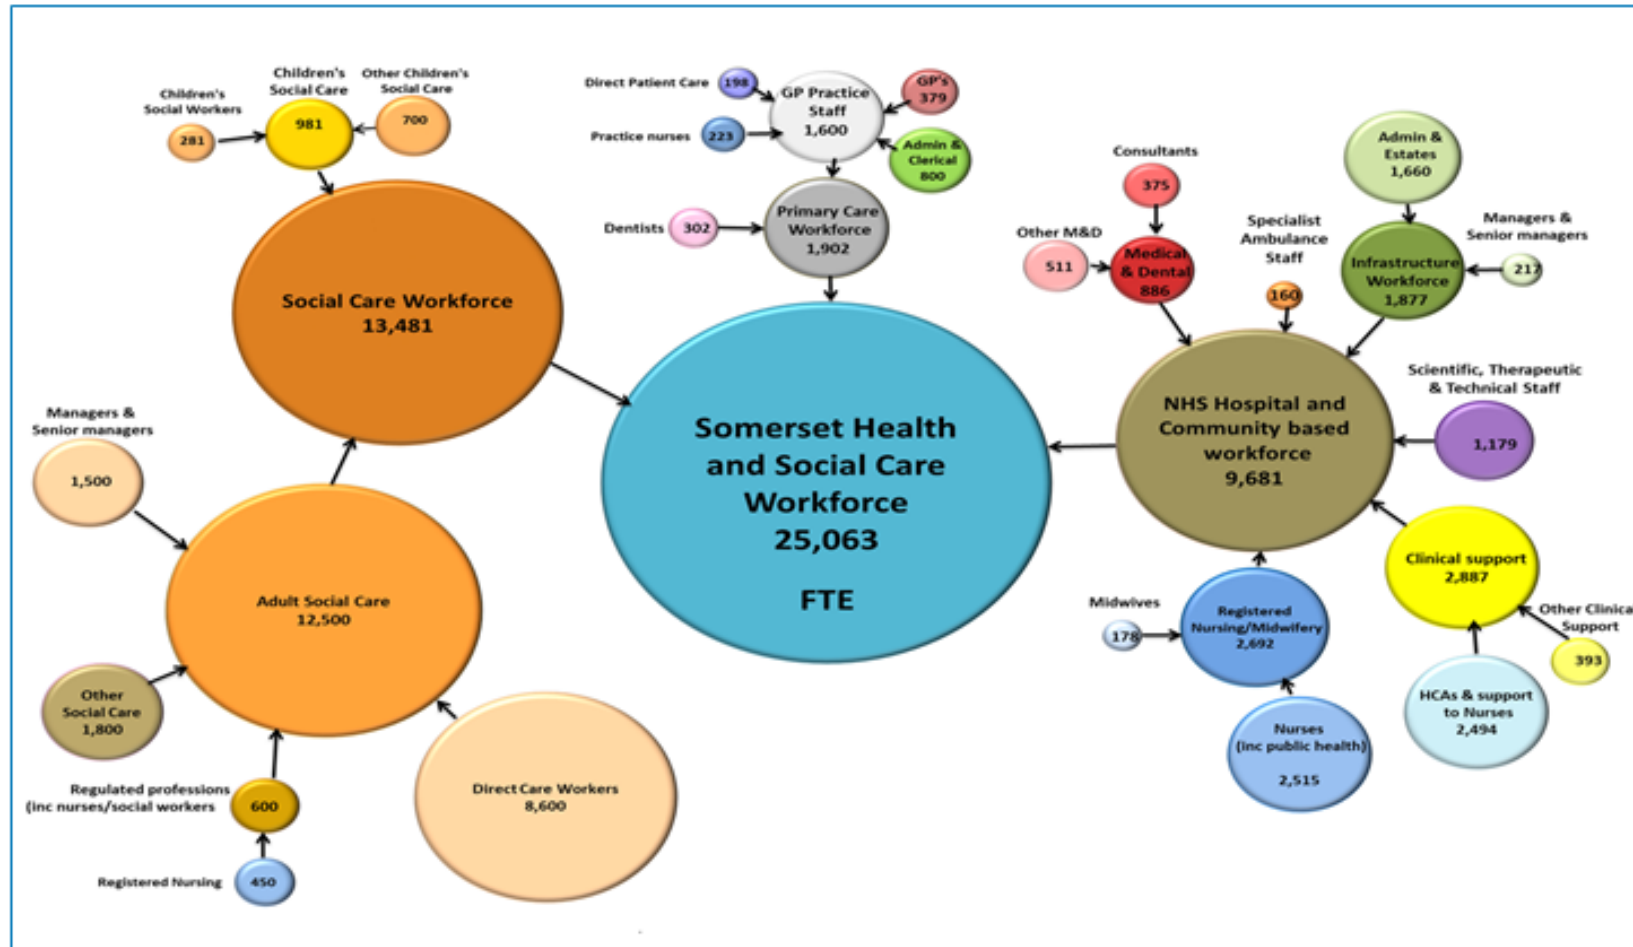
Children's Social Workers
281

Children's Social Care
981

Other Children's Social Care
700

Social Care Workforce
13,481

Managers & Senior managers
1,500

Adult Social Care
12,500

Other Social Care
1,800

Regulated professions (inc nurses/social workers
600

Registered Nursing
450

Direct Care Workers
8,600

Direct Patient Care
198

Practice nurses
223

GP Practice Staff
1,600

GP's
379

Admin & Clerical
800

Dentists
302

Primary Care Workforce
1,902

Somerset Health and Social Care Workforce
25,063

FTE

Consultants
375

Other M&D
511

Medical & Dental
886

Specialist Ambulance Staff
160

Admin & Estates
1,660

Infrastructure Workforce
1,877

Managers & Senior managers
217

NHS Hospital and Community based workforce
9,681

Scientific, Therapeutic & Technical Staff
1,179

Midwives
178

Registered Nursing/Midwifery
2,692

Nurses (inc public health)
2,515

Clinical support
2,887

Other Clinica Support
393

HCAs & support to Nurses
2,494